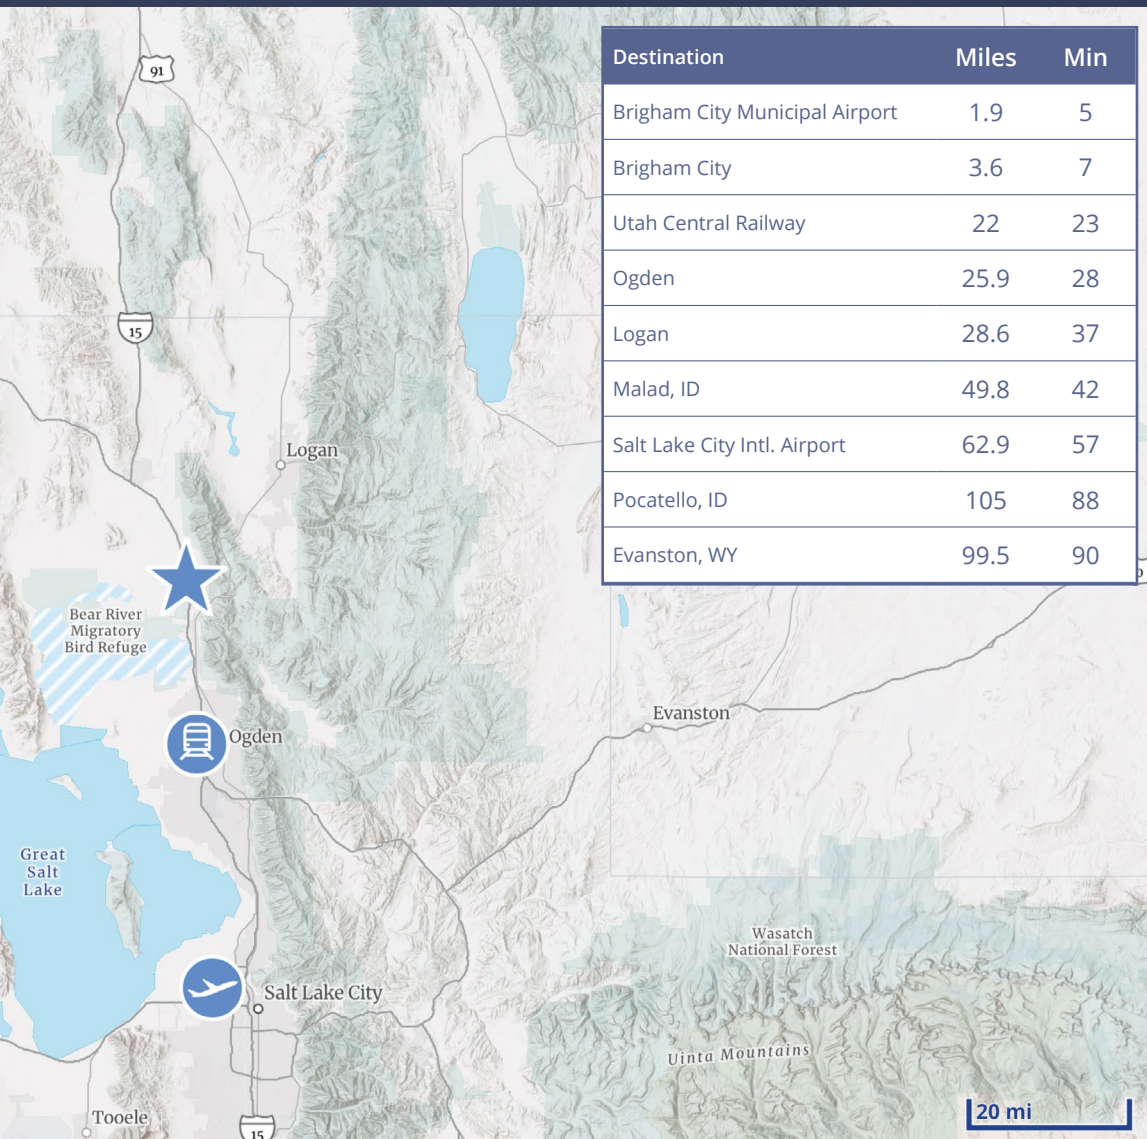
| Destination | Miles | Min |
|---|---|---|
| Brigham City Municipal Airport | 1.9 | 5 |
| Brigham City | 3.6 | 7 |
| Utah Central Railway | 22 | 23 |
| Ogden | 25.9 | 28 |
| Logan | 28.6 | 37 |
| Malad, ID | 49.8 | 42 |
| Salt Lake City Intl. Airport | 62.9 | 57 |
| Pocatello, ID | 105 | 88 |
| Evanston, WY | 99.5 | 90 |

91

15

Logan

Bear River Migratory Bird Refuge

Ogden

Evanston

Great Salt Lake

Wasatch National Forest

Salt Lake City

Uinta Mountains

Tooele

15

20 mi